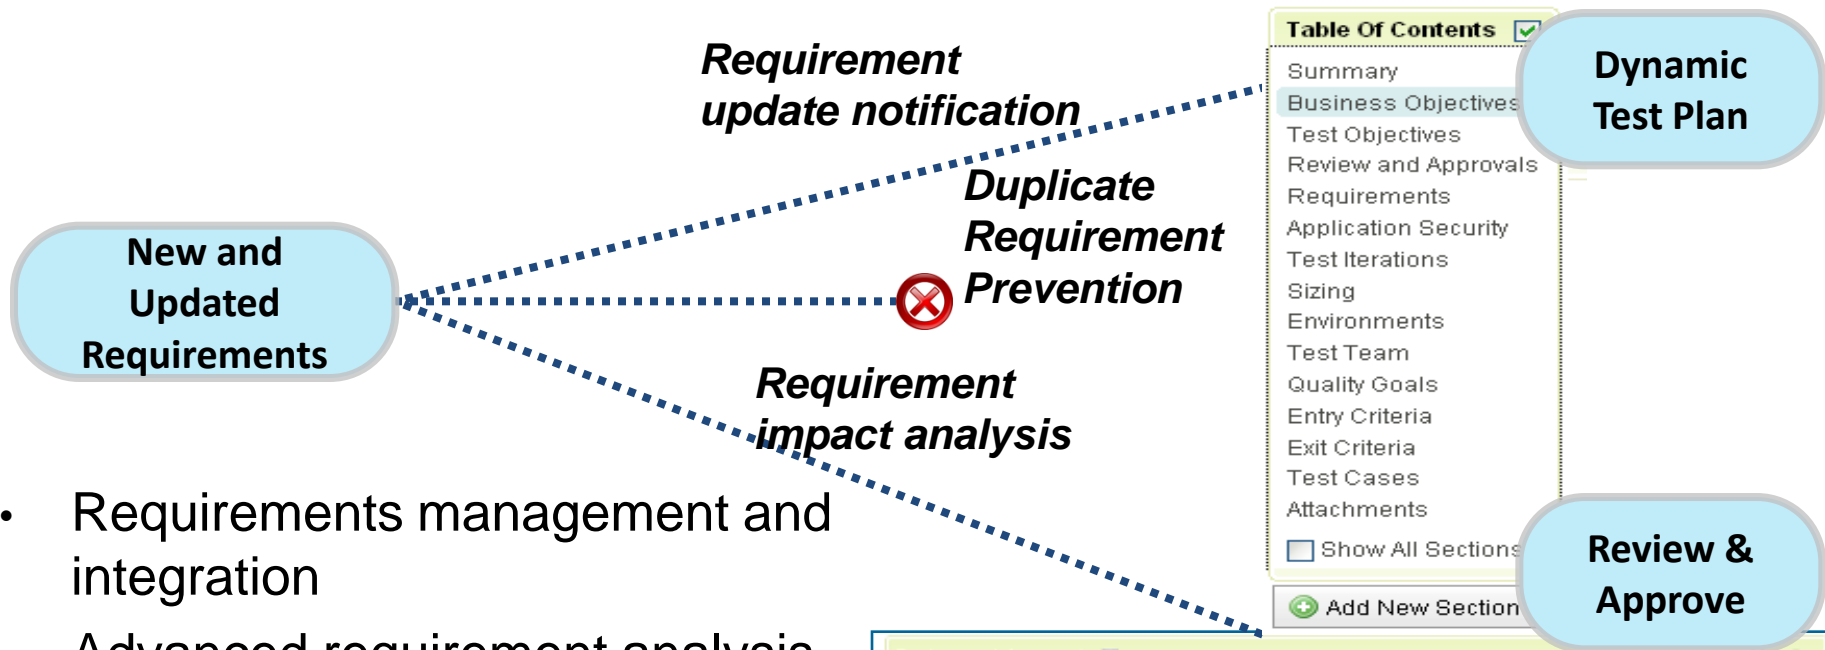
Requirement update notification

Duplicate Requirement Prevention

Requirement impact analysis

New and Updated Requirements

Table Of Contents

Summary
Business Objectives
Test Objectives
Review and Approvals
Requirements
Application Security
Test Iterations
Sizing
Environments
Test Team
Quality Goals
Entry Criteria
Exit Criteria
Test Cases
Attachments

Show All Sections

Add New Section

Dynamic Test Plan

Review & Approve

• Requirements management and integration

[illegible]